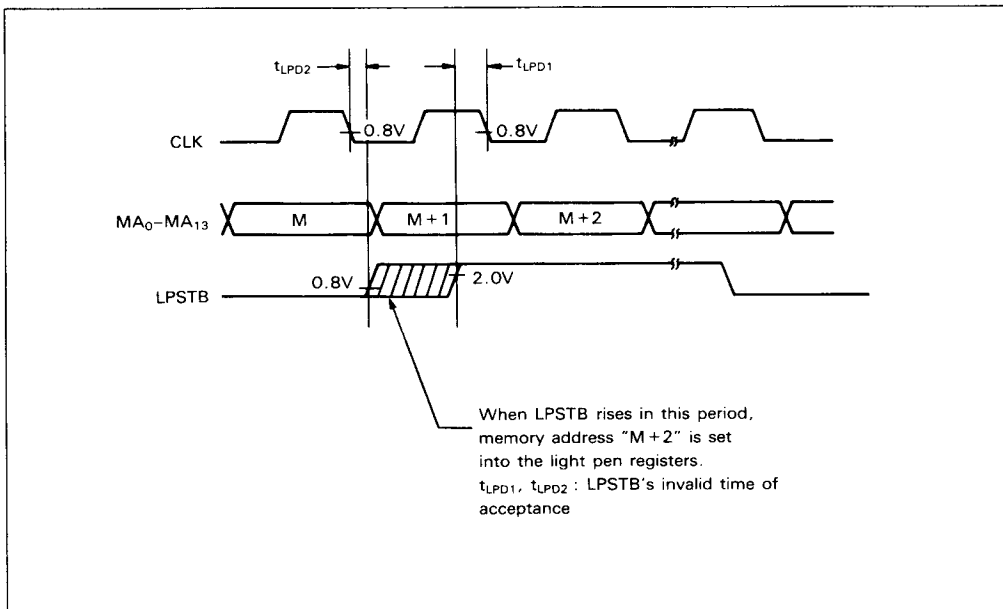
$t_{LPD2}$

$t_{LPD1}$

CLK

0.8V

0.8V

$MA_0$–$MA_{13}$

M

M+1

M+2

0.8V

2.0V

LPSTB

When LPSTB rises in this period, memory address "M+2" is set into the light pen registers.
$t_{LPD1}$, $t_{LPD2}$ : LPSTB's invalid time of acceptance